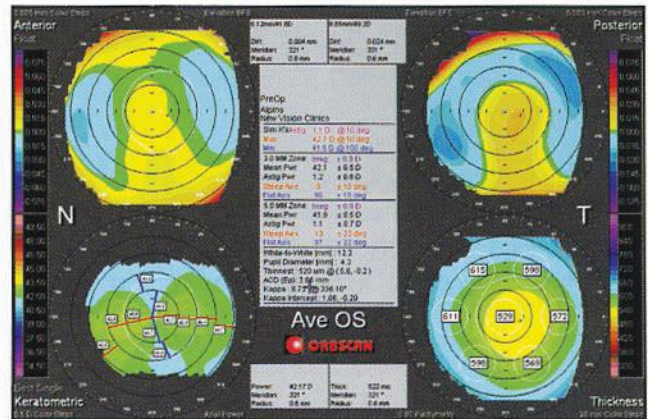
Anterior
Float

Posterior
Float

Elevation BFS

Elevation BFS

Diff: 0.004 mm
Meridian: 321 °
Radius: 0.6 mm

Diff: 0.024 mm
Meridian: 321 °
Radius: 0.6 mm

PreOp
Alpins
New Vision Clinics

Sim K's Astig 1.1 D @ 10 deg
Max 42.7 D @ 10 deg
Min 41.5 D @ 100 deg

3.0 MM Zone: (mag) ± 0.5 D
Mean Pwr 42.1 ± 0.5 D
Astig Pwr 1.2 ± 0.6 D
Steep Axis 5 ± 10 deg
Flat Axis 95 ± 10 deg

5.0 MM Zone: (mag) ± 0.5 D
Mean Pwr 41.9 ± 0.5 D
Astig Pwr 1.1 ± 0.7 D
Steep Axis 13 ± 22 deg
Flat Axis 97 ± 22 deg

White-to-White [mm]: 12.2
Pupil Diameter [mm]: 4.3
Thinnest: 520 um @ (0.6, -0.2)
ACD (Epi): 3.56 mm
Kappa: 6.72° @ 336.10°
Kappa Intercept: 1.06, -0.20

N

T

Ave OS

ORBSCAN

615
598
611
529
572
596
568

Keratometric

Thickness

Power: 42.17 D
Meridian: 321 °
Radius: 0.6 mm

Thick: 522 mic
Meridian: 321 °
Radius: 0.6 mm

Axial Power

BC Pachymetry